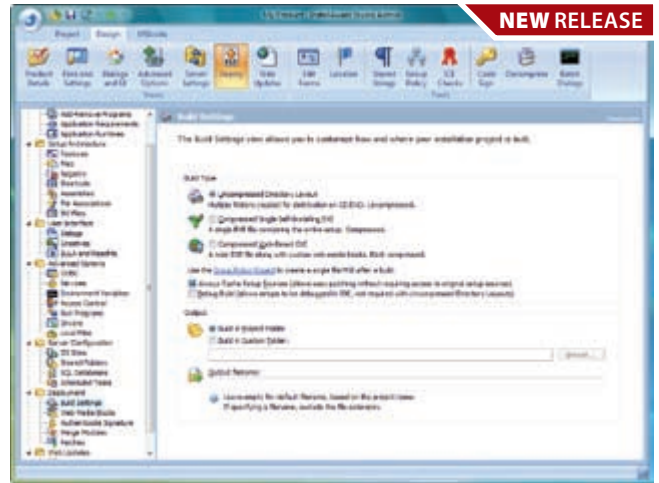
NEW RELEASE

Project Design MSBuild

Product Details Files and Settings Dialogs and UI Advanced Options Server Settings Deploy Web Updates Edit Forms Location Shared Setup Setup Policy ICE Checks Code Sign Decompress Batch Dialogs

Build Settings

The Build Settings view allows you to customize how and where your installation project is built.

Build Type

Uncompressed Directory Layout

Compressed single Self-Installing EXE

Compressed Web-Based EXE

Output

Build in Project Folder

Build in Custom Folder

Browse...

Output Filename